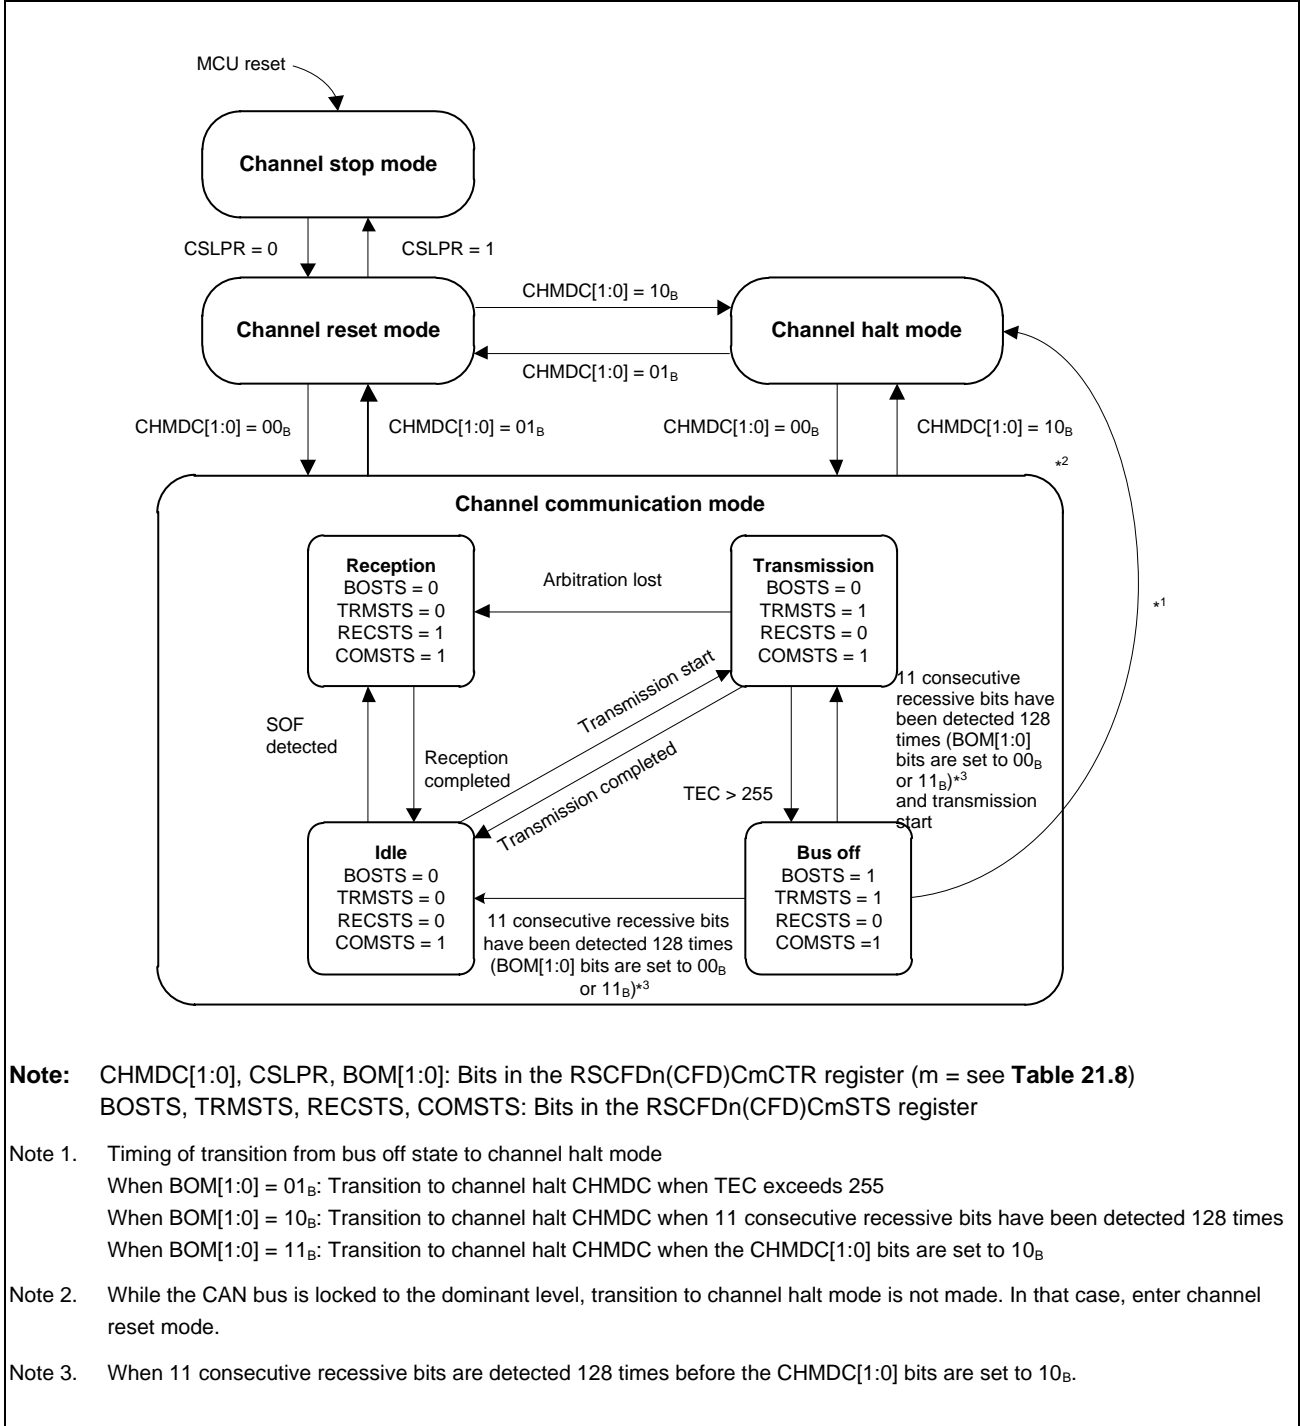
MCU reset

Channel stop mode

CSLPR = 0

CSLPR = 1

CHMDC[1:0] = $10_B$

Channel reset mode

Channel halt mode

CHMDC[1:0] = $01_B$

CHMDC[1:0] = $00_B$

CHMDC[1:0] = $01_B$

CHMDC[1:0] = $00_B$

CHMDC[1:0] = $10_B$

$*^2$

Channel communication mode

Reception
BOSTS = 0
TRMSTS = 0
RECSTS = 1
COMSTS = 1

Arbitration lost

Transmission
BOSTS = 0
TRMSTS = 1
RECSTS = 0
COMSTS = 1

$*^1$

Transmission start

11 consecutive recessive bits have been detected 128 times (BOM[1:0] bits are set to $00_B$ or $11_B$)$*^3$ and transmission start

SOF detected

Reception completed

Transmission completed

TEC > 255

Idle
BOSTS = 0
TRMSTS = 0
RECSTS = 0
COMSTS = 1

Bus off
BOSTS = 1
TRMSTS = 1
RECSTS = 0
COMSTS =1

11 consecutive recessive bits have been detected 128 times (BOM[1:0] bits are set to $00_B$ or $11_B$)$*^3$

Note: CHMDC[1:0], CSLPR, BOM[1:0]: Bits in the RSCFDn(CFD)CmCTR register (m = see Table 21.8)
BOSTS, TRMSTS, RECSTS, COMSTS: Bits in the RSCFDn(CFD)CmSTS register

Note 1. Timing of transition from bus off state to channel halt mode
When BOM[1:0] = $01_B$: Transition to channel halt CHMDC when TEC exceeds 255
When BOM[1:0] = $10_B$: Transition to channel halt CHMDC when 11 consecutive recessive bits have been detected 128 times
When BOM[1:0] = $11_B$: Transition to channel halt CHMDC when the CHMDC[1:0] bits are set to $10_B$

Note 2. While the CAN bus is locked to the dominant level, transition to channel halt mode is not made. In that case, enter channel reset mode.

Note 3. When 11 consecutive recessive bits are detected 128 times before the CHMDC[1:0] bits are set to $10_B$.